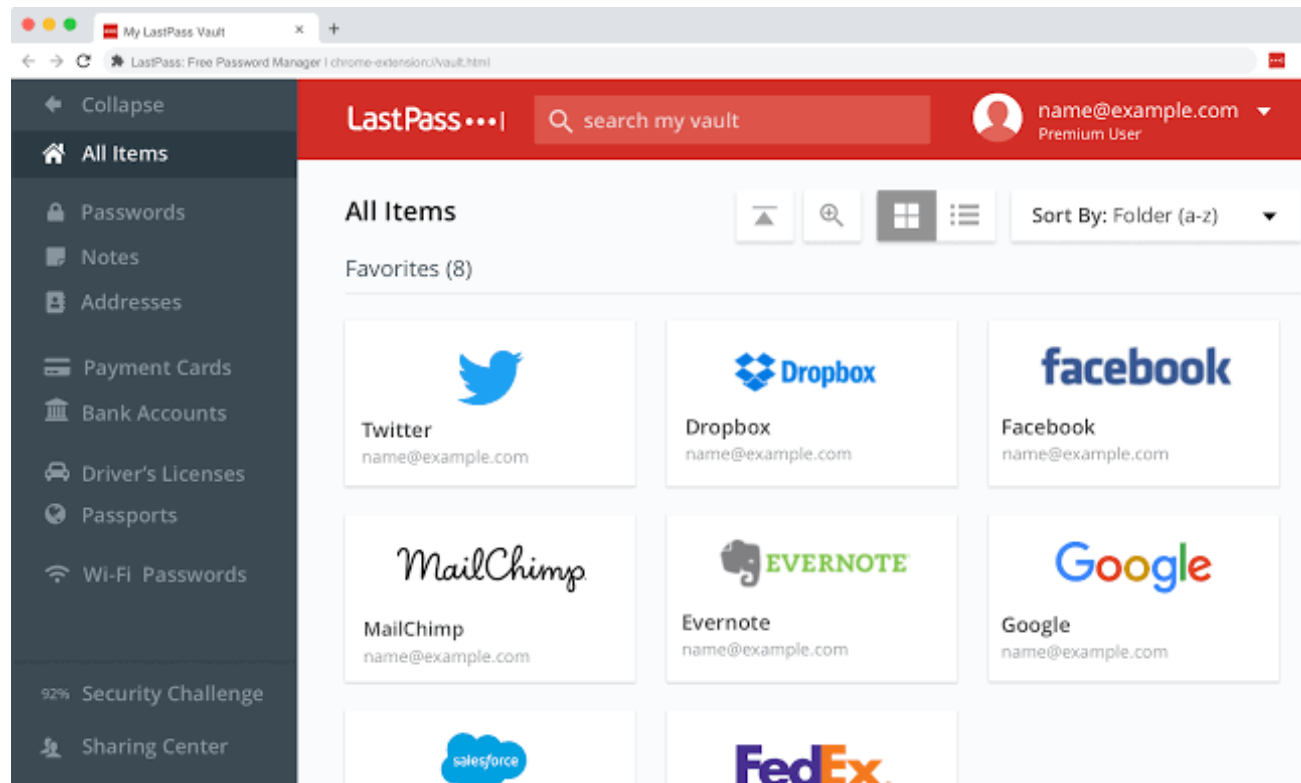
My LastPass Vault ×

LastPass: Free Password Manager | chrome-extension://vault.html

Collapse
All Items
Passwords
Notes
Addresses
Payment Cards
Bank Accounts
Driver's Licenses
Passports
Wi-Fi Passwords
92% Security Challenge
Sharing Center

LastPass•••|
search my vault
name@example.com
Premium User

All Items
Sort By: Folder (a-z)
Favorites (8)

Twitter
name@example.com

Dropbox
Dropbox
name@example.com

facebook
Facebook
name@example.com

MailChimp
MailChimp
name@example.com

EVERNOTE
Evernote
name@example.com

Google
Google
name@example.com

salesforce

FedEx